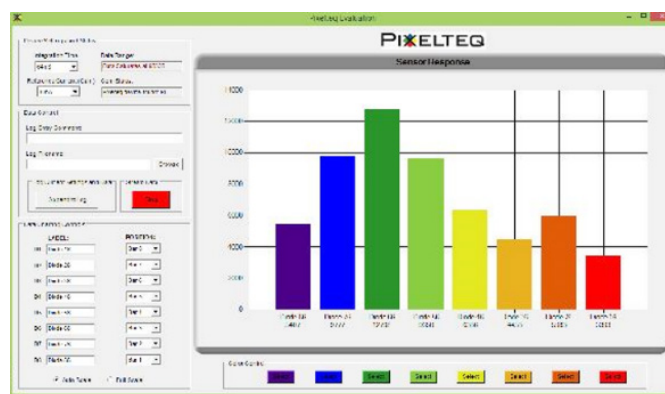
PixelTeq Evaluation

PIXELTEQ

Sensor Response

Integration Time
Data Range

Log Data

Log Filename
Browse

Stop

LABELS
POSITION

Auto Scale
Full Scale

Color Control
Select
Select
Select
Select
Select
Select
Select

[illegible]